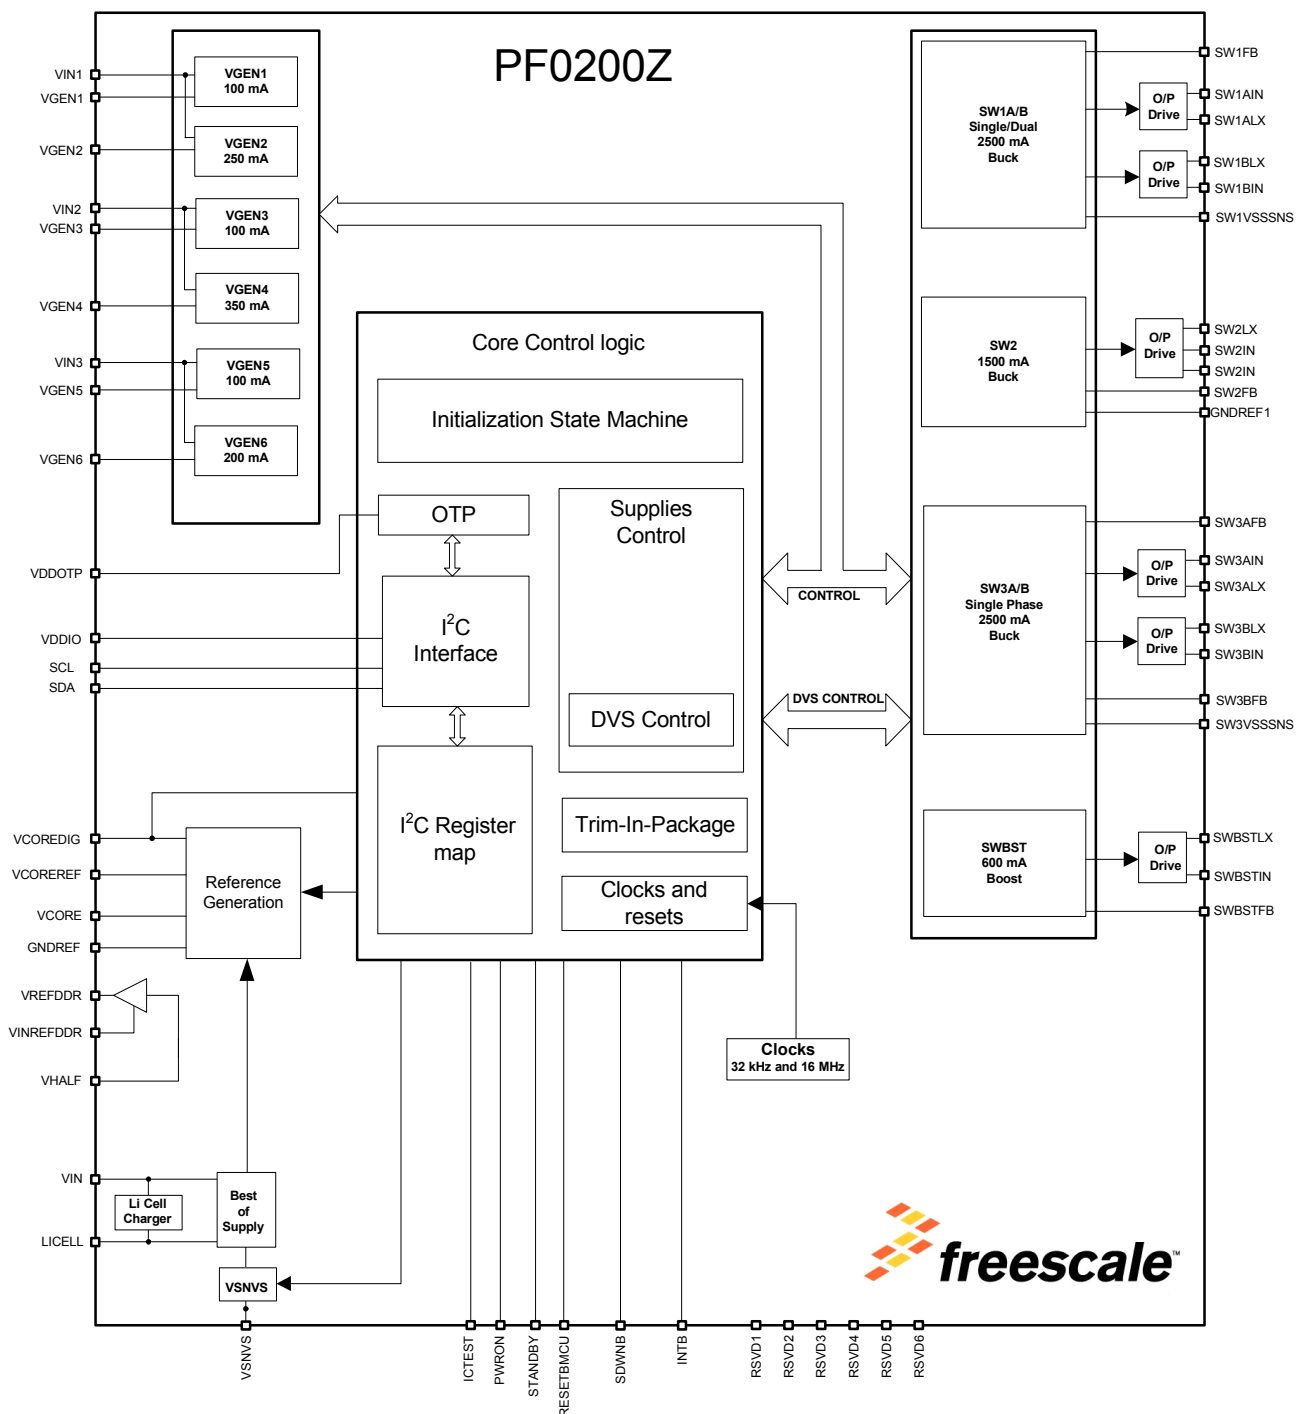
PF0200Z

VIN1
VGEN1
VGEN2
VIN2
VGEN3
VGEN4
VIN3
VGEN5
VGEN6

VGEN1
100 mA

VGEN2
250 mA

VGEN3
100 mA

VGEN4
350 mA

VGEN5
100 mA

VGEN6
200 mA

Core Control logic

Initialization State Machine

OTP

Supplies Control

$I^2C$ Interface

DVS Control

$I^2C$ Register map

Trim-In-Package

Clocks and resets

CONTROL

DVS CONTROL

VDDOTP
VDDIO
SCL
SDA

VCOREDIG
VCOREREF
VCORE
GNDREF

Reference Generation

VREFDDR
VINREFDDR
VHALF

VIN
LICELL

Li Cell Charger

Best of Supply

VSNVS

Clocks
32 kHz and 16 MHz

SW1A/B
Single/Dual
2500 mA
Buck

O/P Drive
O/P Drive

SW1FB
SW1AIN
SW1ALX
SW1BLX
SW1BIN
SW1VSSSNS

SW2
1500 mA
Buck

O/P Drive

SW2LX
SW2IN
SW2IN
SW2FB
GNDREF1

SW3A/B
Single Phase
2500 mA
Buck

O/P Drive
O/P Drive

SW3AFB
SW3AIN
SW3ALX
SW3BLX
SW3BIN
SW3BFB
SW3VSSSNS

SWBST
600 mA
Boost

O/P Drive

SWBSTLX
SWBSTIN
SWBSTFB

freescale™

VSNVS
ICTEST
PWRON
STANDBY
RESETBMCU
SDWNB
INTB
RSVD1
RSVD2
RSVD3
RSVD4
RSVD5
RSVD6